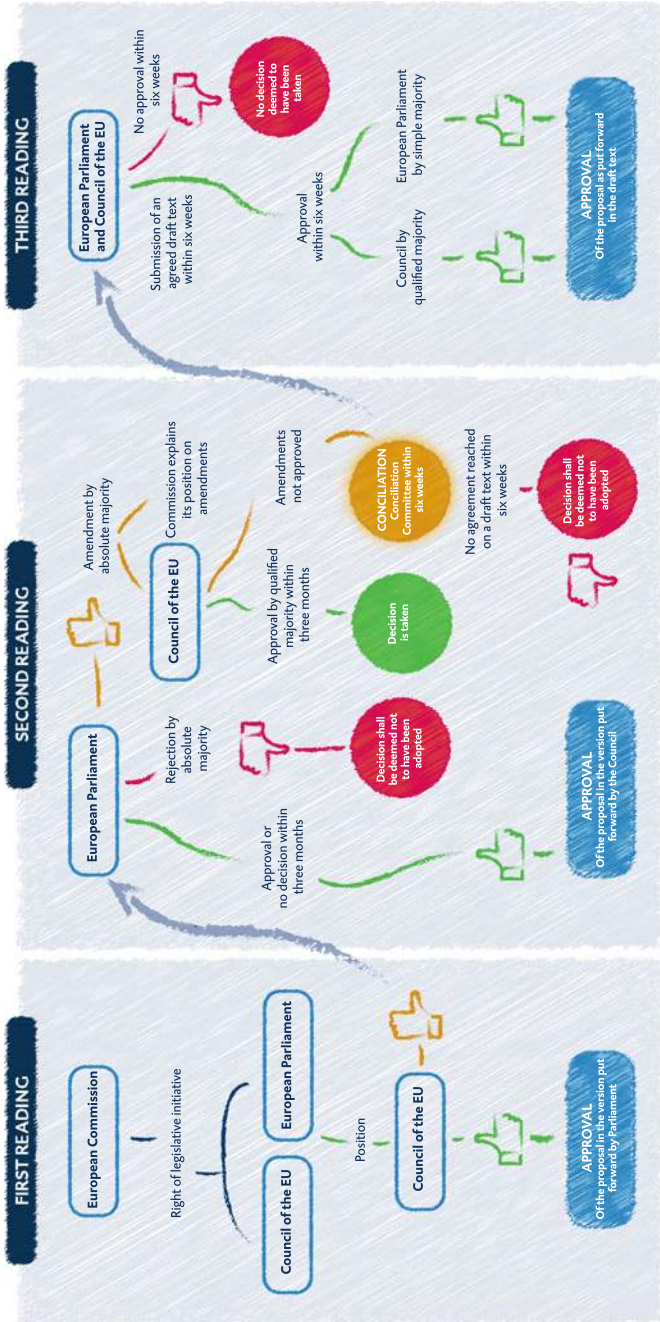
FIRST READING

European Commission

Right of legislative initiative

European Parliament

Council of the EU

Position

Council of the EU

APPROVAL
Of the proposal in the version put forward by Parliament

SECOND READING

European Parliament

Rejection by absolute majority

Decision shall be deemed not to have been adopted

Approval or no decision within three months

APPROVAL
Of the proposal in the version put forward by the Council

Amendment by absolute majority

Council of the EU

Commission explains its position on amendments

Approval by qualified majority within three months

Decision is taken

Amendments not approved

CONCILIATION
Conciliation Committee within six weeks

No agreement reached on a draft text within six weeks

Decision shall be deemed not to have been adopted

THIRD READING

European Parliament and Council of the EU

No approval within six weeks

No decision deemed to have been taken

Submission of an agreed draft text within six weeks

Approval within six weeks

Council by qualified majority

European Parliament by simple majority

APPROVAL
Of the proposal as put forward in the draft text